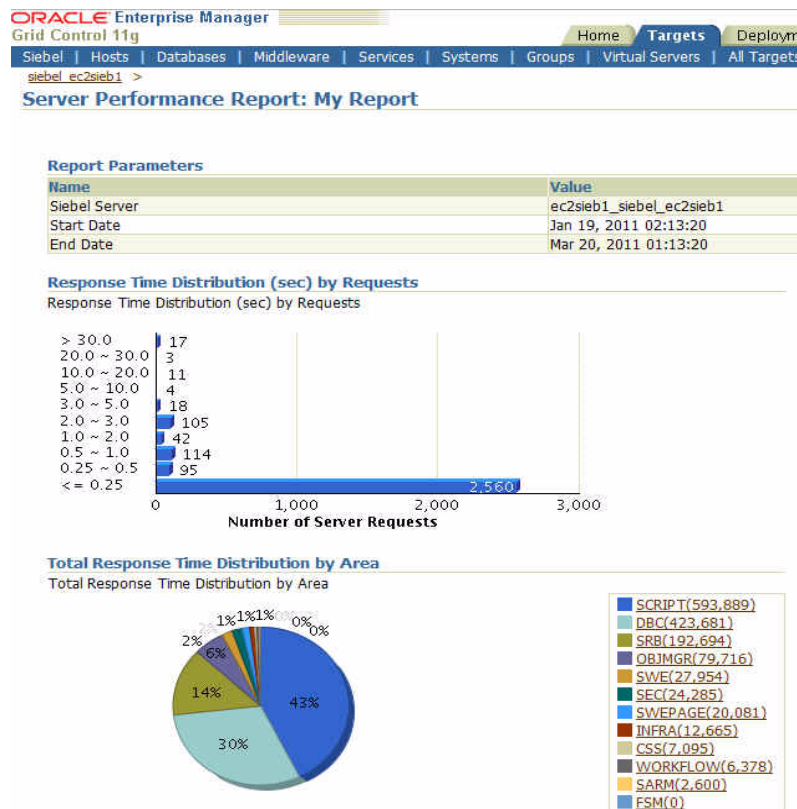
ORACLE Enterprise Manager
Grid Control 11g

Home | Targets | Deploym

Siebel | Hosts | Databases | Middleware | Services | Systems | Groups | Virtual Servers | All Targets

siebel_ec2sieb1 >

Server Performance Report: My Report

Report Parameters

| Name | Value |
|---|---|
| Siebel Server | ec2sieb1_siebel_ec2sieb1 |
| Start Date | Jan 19, 2011 02:13:20 |
| End Date | Mar 20, 2011 01:13:20 |

Response Time Distribution (sec) by Requests

Response Time Distribution (sec) by Requests

> 30.0 17
20.0 ~ 30.0 3
10.0 ~ 20.0 11
5.0 ~ 10.0 4
3.0 ~ 5.0 18
2.0 ~ 3.0 105
1.0 ~ 2.0 42
0.5 ~ 1.0 114
0.25 ~ 0.5 95
<= 0.25 2,560

0 1,000 2,000 3,000
Number of Server Requests

Total Response Time Distribution by Area

Total Response Time Distribution by Area

43%
30%
14%
6%
2%
1% 1% 1% 0% 0%

SCRIPT(593,889)
DBC(423,681)
SRB(192,694)
OBJMGR(79,716)
SWE(27,954)
SEC(24,285)
SWEPAGE(20,081)
INFRA(12,665)
CSS(7,095)
WORKFLOW(6,378)
SARM(2,600)
FSM(0)